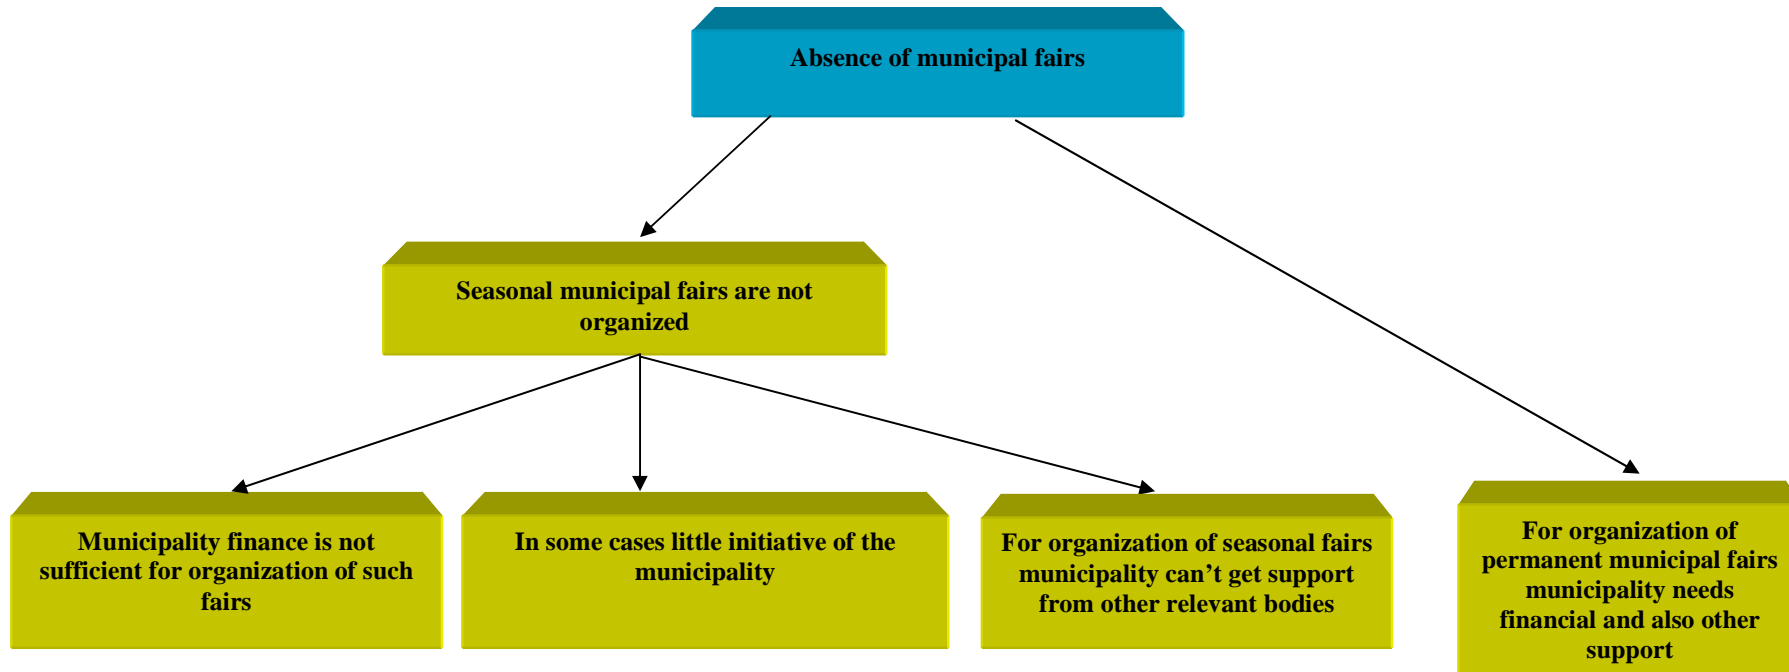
Absence of municipal fairs

Seasonal municipal fairs are not organized

Municipality finance is not sufficient for organization of such fairs

In some cases little initiative of the municipality

For organization of seasonal fairs municipality can’t get support from other relevant bodies

For organization of permanent municipal fairs municipality needs financial and also other support